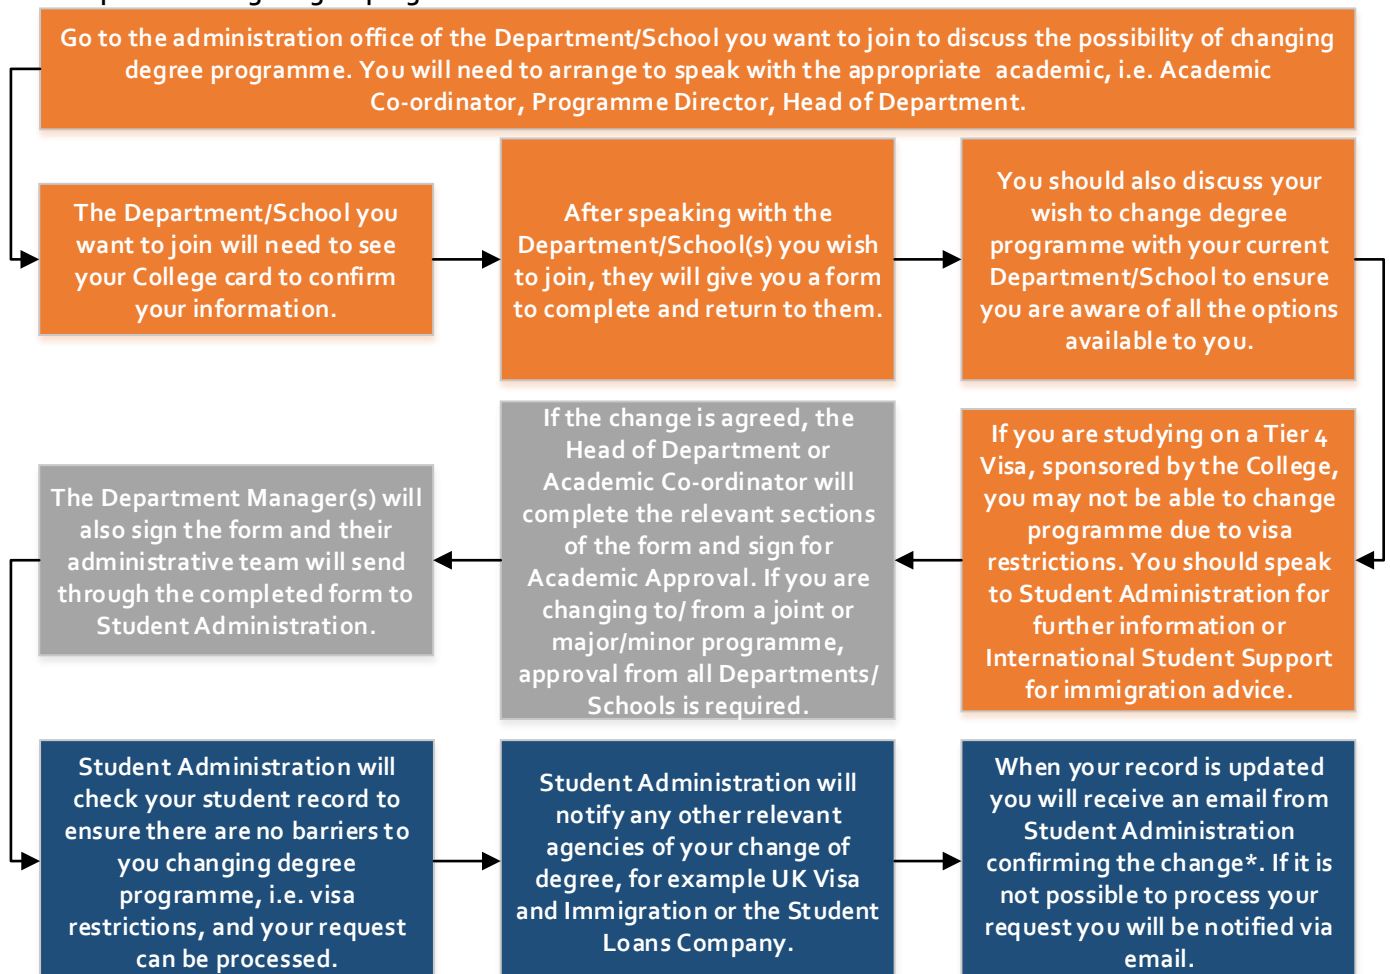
Go to the administration office of the Department/School you want to join to discuss the possibility of changing degree programme. You will need to arrange to speak with the appropriate academic, i.e. Academic Co-ordinator, Programme Director, Head of Department.

The Department/School you want to join will need to see your College card to confirm your information.

After speaking with the Department/School(s) you wish to join, they will give you a form to complete and return to them.

You should also discuss your wish to change degree programme with your current Department/School to ensure you are aware of all the options available to you.

If you are studying on a Tier 4 Visa, sponsored by the College, you may not be able to change programme due to visa restrictions. You should speak to Student Administration for further information or International Student Support for immigration advice.

If the change is agreed, the Head of Department or Academic Co-ordinator will complete the relevant sections of the form and sign for Academic Approval. If you are changing to/ from a joint or major/minor programme, approval from all Departments/ Schools is required.

The Department Manager(s) will also sign the form and their administrative team will send through the completed form to Student Administration.

Student Administration will check your student record to ensure there are no barriers to you changing degree programme, i.e. visa restrictions, and your request can be processed.

Student Administration will notify any other relevant agencies of your change of degree, for example UK Visa and Immigration or the Student Loans Company.

When your record is updated you will receive an email from Student Administration confirming the change*. If it is not possible to process your request you will be notified via email.